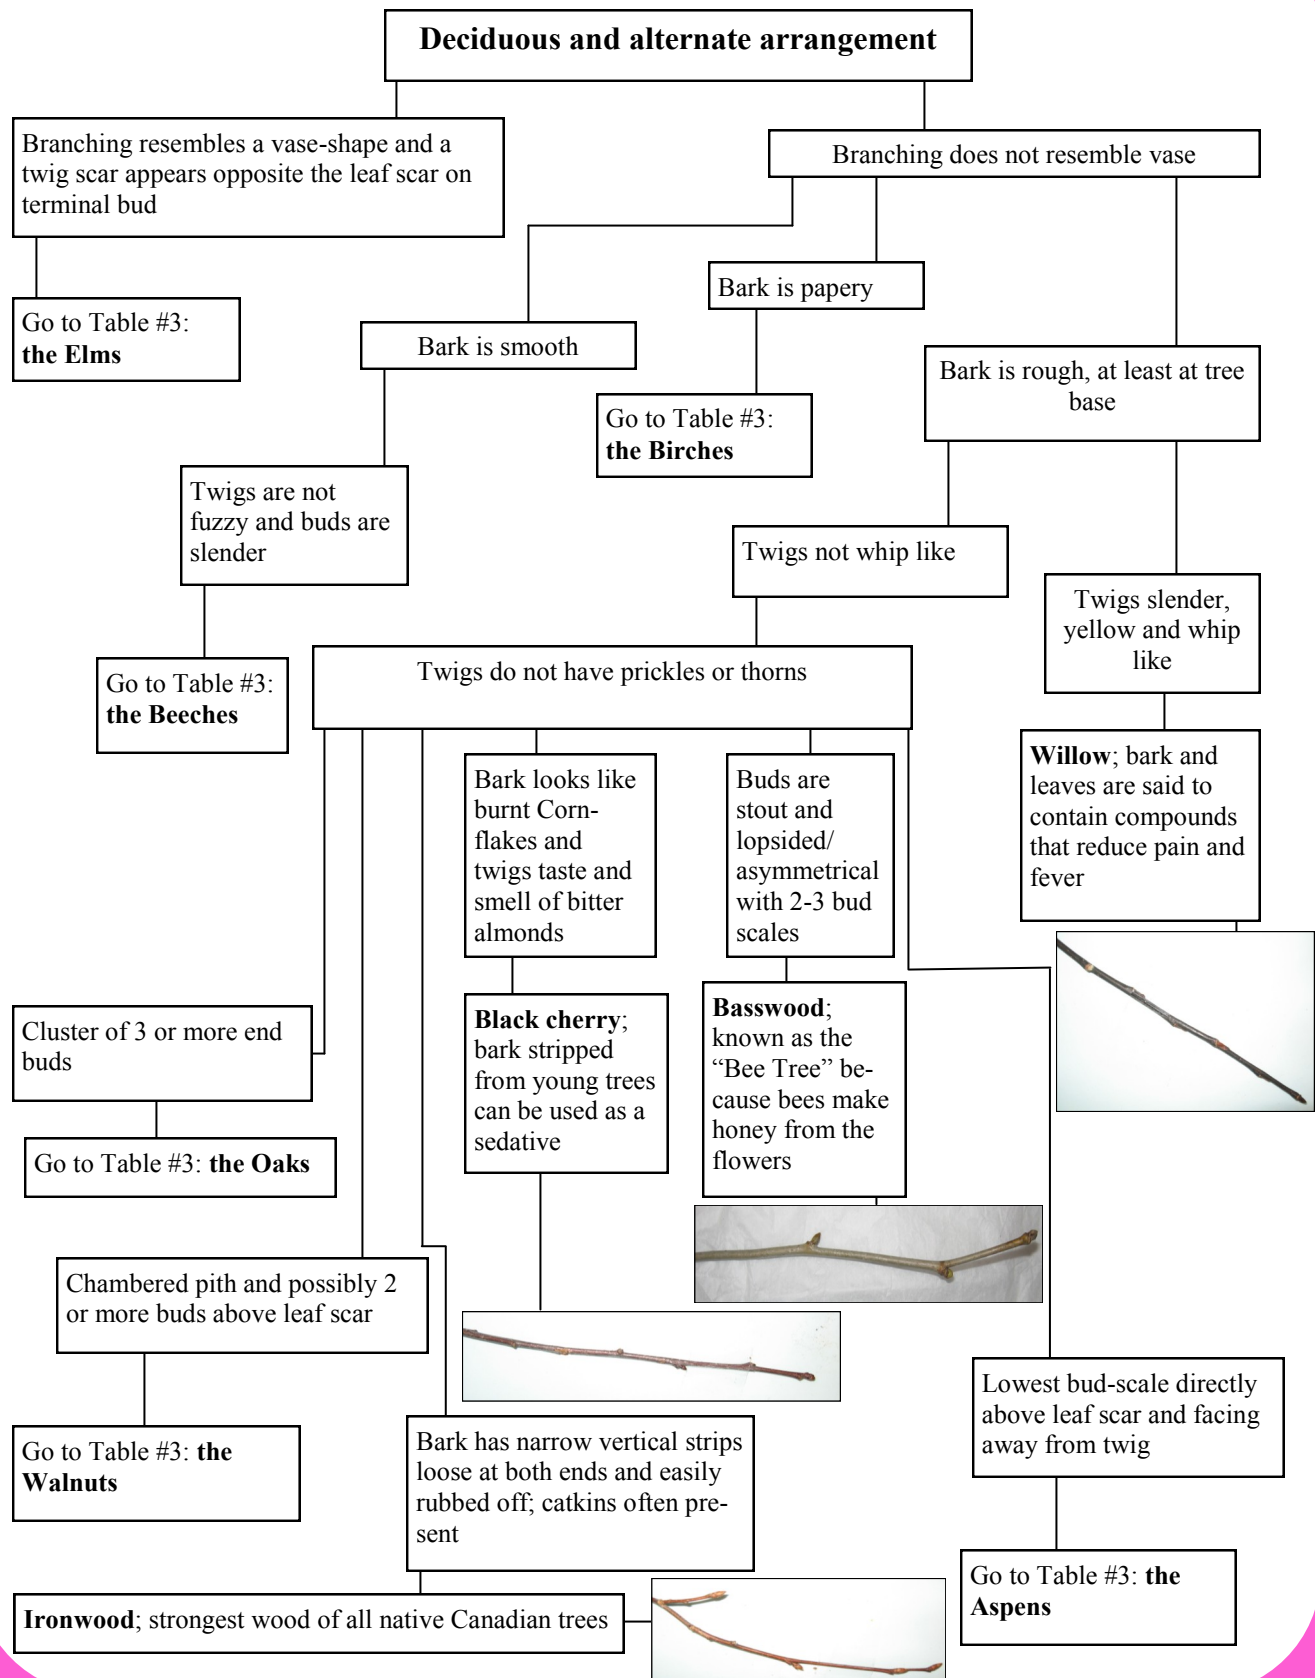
Deciduous and alternate arrangement

Branching resembles a vase-shape and a twig scar appears opposite the leaf scar on terminal bud

Go to Table #3: **the Elms**

Branching does not resemble vase

Bark is smooth

Bark is papery

Go to Table #3: **the Birches**

Bark is rough, at least at tree base

Twigs are not fuzzy and buds are slender

Go to Table #3: **the Beeches**

Twigs not whip like

Twigs slender, yellow and whip like

Twigs do not have prickles or thorns

**Willow**; bark and leaves are said to contain compounds that reduce pain and fever

Bark looks like burnt Cornflakes and twigs taste and smell of bitter almonds

Buds are stout and lopsided/ asymmetrical with 2-3 bud scales

Cluster of 3 or more end buds

Go to Table #3: **the Oaks**

**Black cherry**; bark stripped from young trees can be used as a sedative

**Basswood**; known as the "Bee Tree" because bees make honey from the flowers

Chambered pith and possibly 2 or more buds above leaf scar

Go to Table #3: **the Walnuts**

Lowest bud-scale directly above leaf scar and facing away from twig

Bark has narrow vertical strips loose at both ends and easily rubbed off; catkins often present

Go to Table #3: **the Aspens**

**Ironwood**; strongest wood of all native Canadian trees